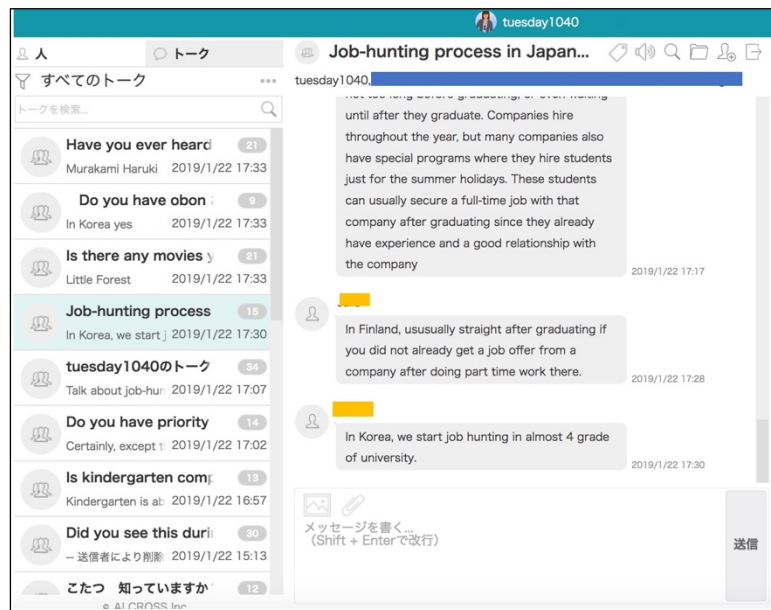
tuesday1040

人

トーク

すべてのトーク •••

トークを検索...

Have you ever heard 21
Murakami Haruki 2019/1/22 17:33

Do you have obon 9
In Korea yes 2019/1/22 17:33

Is there any movies 21
Little Forest 2019/1/22 17:33

Job-hunting process 15
In Korea, we start 2019/1/22 17:30

tuesday1040のトーク 34
Talk about job-hun 2019/1/22 17:07

Do you have priority 14
Certainly, except t 2019/1/22 17:02

Is kindergarten comp 13
Kindergarten is ab 2019/1/22 16:57

Did you see this duri 30
– 送信者により削除 2019/1/22 15:13

こたつ 知っていますか 12

© ALCROSS Inc.

Job-hunting process in Japan...

tuesday1040,

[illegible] until after they graduate. Companies hire throughout the year, but many companies also have special programs where they hire students just for the summer holidays. These students can usually secure a full-time job with that company after graduating since they already have experience and a good relationship with the company
2019/1/22 17:17

In Finland, ususually straight after graduating if you did not already get a job offer from a company after doing part time work there.
2019/1/22 17:28

In Korea, we start job hunting in almost 4 grade of university.
2019/1/22 17:30

メッセージを書く...
（Shift + Enterで改行）

送信